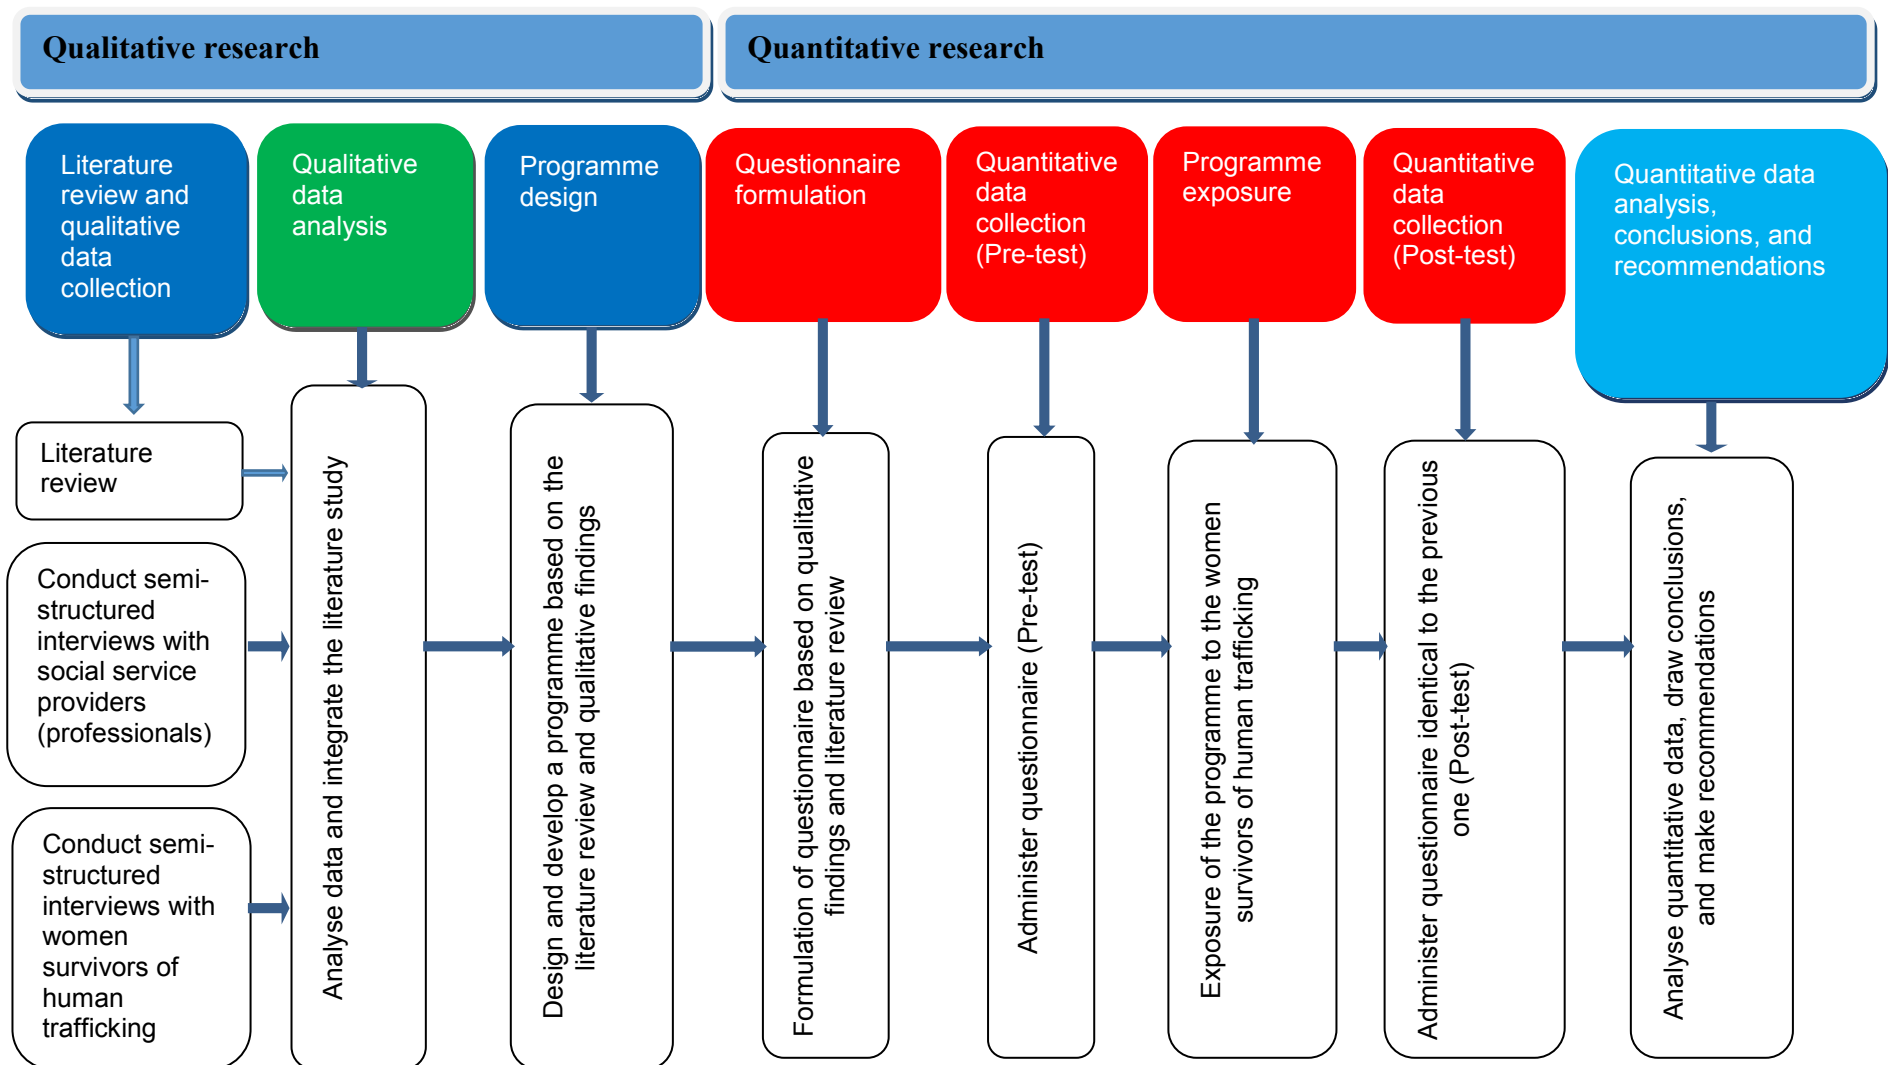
Qualitative research

Quantitative research

Literature review and qualitative data collection

Qualitative data analysis

Programme design

Questionnaire formulation

Quantitative data collection (Pre-test)

Programme exposure

Quantitative data collection (Post-test)

Quantitative data analysis, conclusions, and recommendations

Literature review

Conduct semi-structured interviews with social service providers (professionals)

Conduct semi-structured interviews with women survivors of human trafficking

Analyse data and integrate the literature study

Design and develop a programme based on the literature review and qualitative findings

Formulation of questionnaire based on qualitative findings and literature review

Administer questionnaire (Pre-test)

Exposure of the programme to the women survivors of human trafficking

Administer questionnaire identical to the previous one (Post-test)

Analyse quantitative data, draw conclusions, and make recommendations